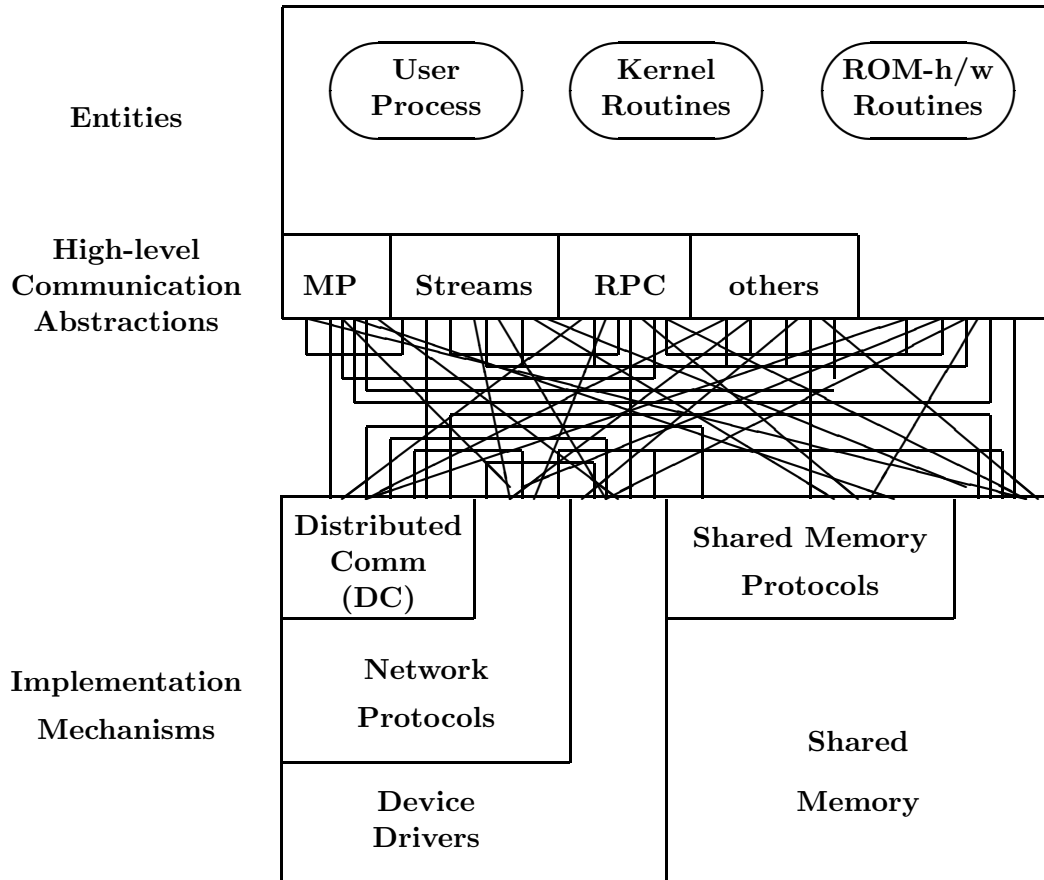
Entities

User Process

Kernel Routines

ROM-h/w Routines

High-level Communication Abstractions

MP

Streams

RPC

others

Distributed Comm (DC)

Shared Memory Protocols

Implementation Mechanisms

Network Protocols

Shared Memory

Device Drivers